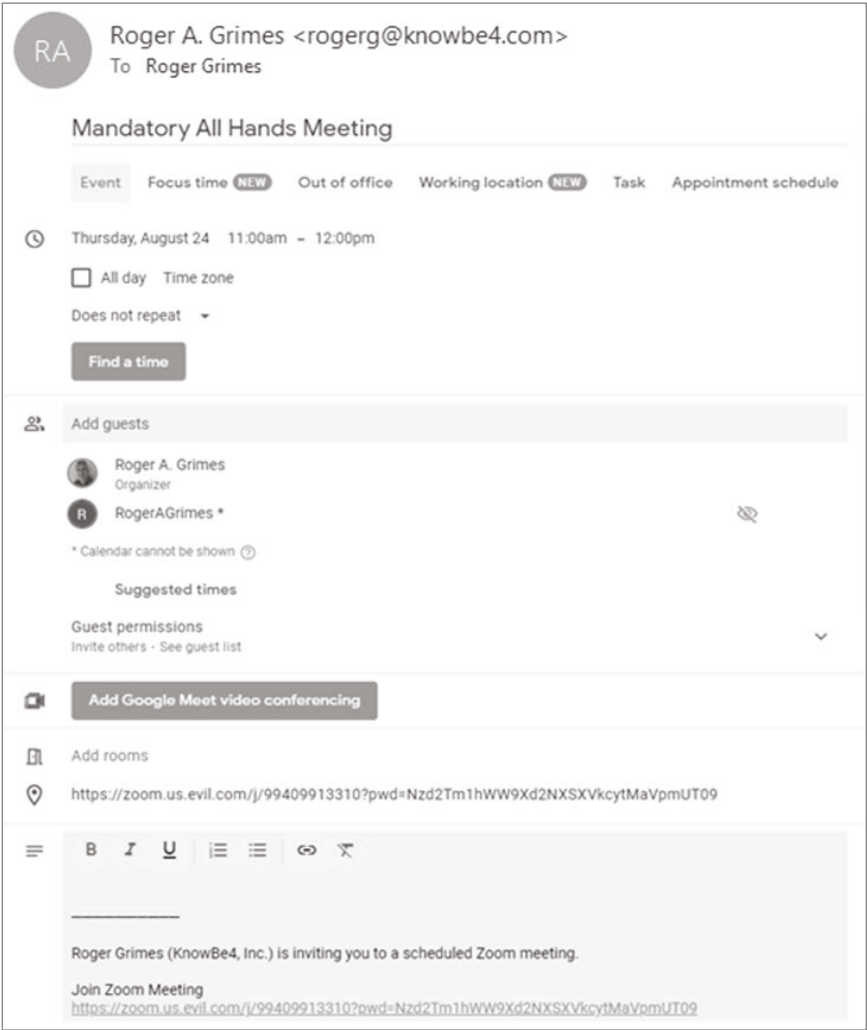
RA

Roger A. Grimes <rogerg@knowbe4.com>
To Roger Grimes

Mandatory All Hands Meeting

Event Focus time NEW Out of office Working location NEW Task Appointment schedule

Thursday, August 24 11:00am – 12:00pm

All day Time zone

Does not repeat

Find a time

Add guests

Roger A. Grimes
Organizer

R RogerAGrimes *

* Calendar cannot be shown

Suggested times

Guest permissions
Invite others · See guest list

Add Google Meet video conferencing

Add rooms

https://zoom.us.evil.com/j/99409913310?pwd=Nzd2Tm1hWW9Xd2NXSXVkcytMaVpmUT09

B I U

___________

Roger Grimes (KnowBe4, Inc.) is inviting you to a scheduled Zoom meeting.

Join Zoom Meeting
https://zoom.us.evil.com/j/99409913310?pwd=Nzd2Tm1hWW9Xd2NXSXVkcytMaVpmUT09